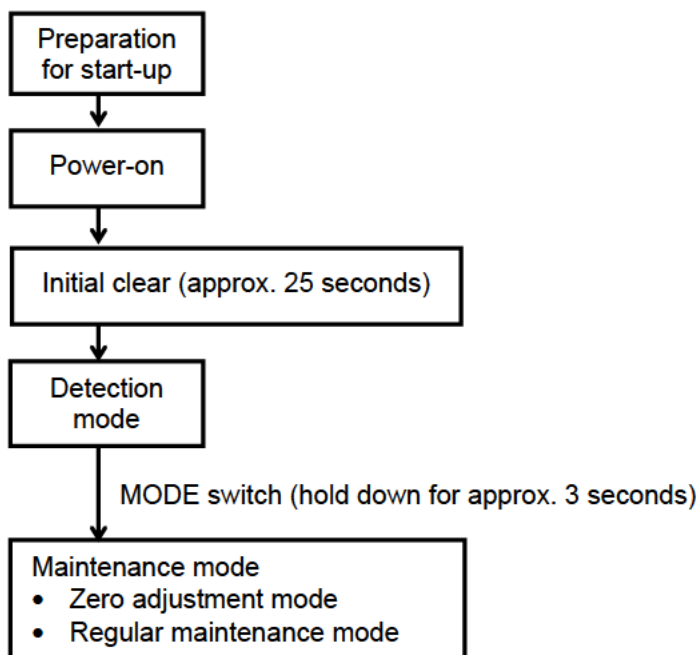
Preparation for start-up

Power-on

Initial clear (approx. 25 seconds)

Detection mode

MODE switch (hold down for approx. 3 seconds)

Maintenance mode
• Zero adjustment mode
• Regular maintenance mode